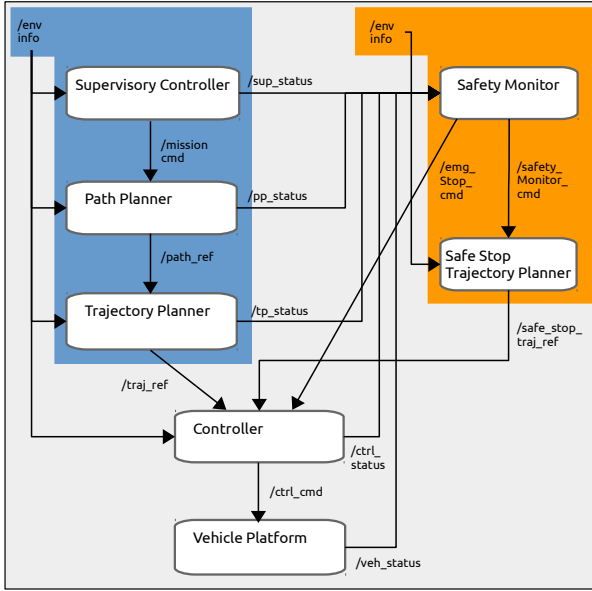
/env info

Supervisory Controller

/sup_status

/mission cmd

Path Planner

/pp_status

/path_ref

Trajectory Planner

/tp_status

/env info

Safety Monitor

/emg_ Stop_ cmd

/safety_ Monitor_ cmd

Safe Stop Trajectory Planner

/safe_stop_ traj_ref

/traj_ref

Controller

/ctrl_ status

/ctrl_cmd

Vehicle Platform

/veh_status